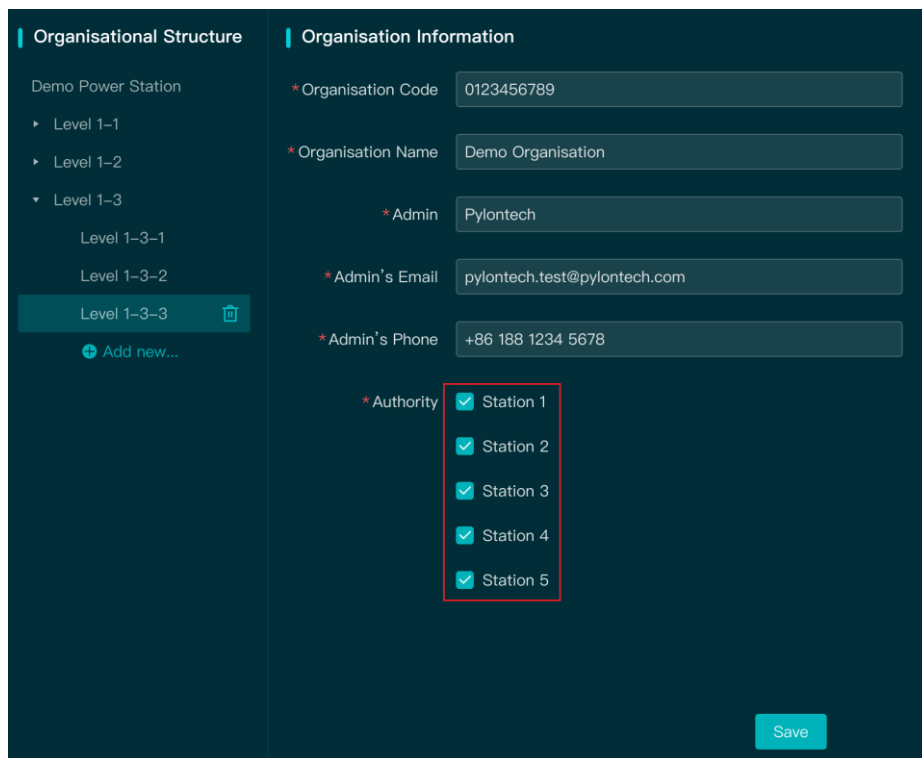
Organisational Structure

Demo Power Station

Level 1-1

Level 1-2

Level 1-3

Level 1-3-1

Level 1-3-2

Level 1-3-3

Add new...

Organisation Information

*Organisation Code 0123456789

*Organisation Name Demo Organisation

*Admin Pylontech

*Admin's Email pylontech.test@pylontech.com

*Admin's Phone +86 188 1234 5678

*Authority
Station 1
Station 2
Station 3
Station 4
Station 5

Save